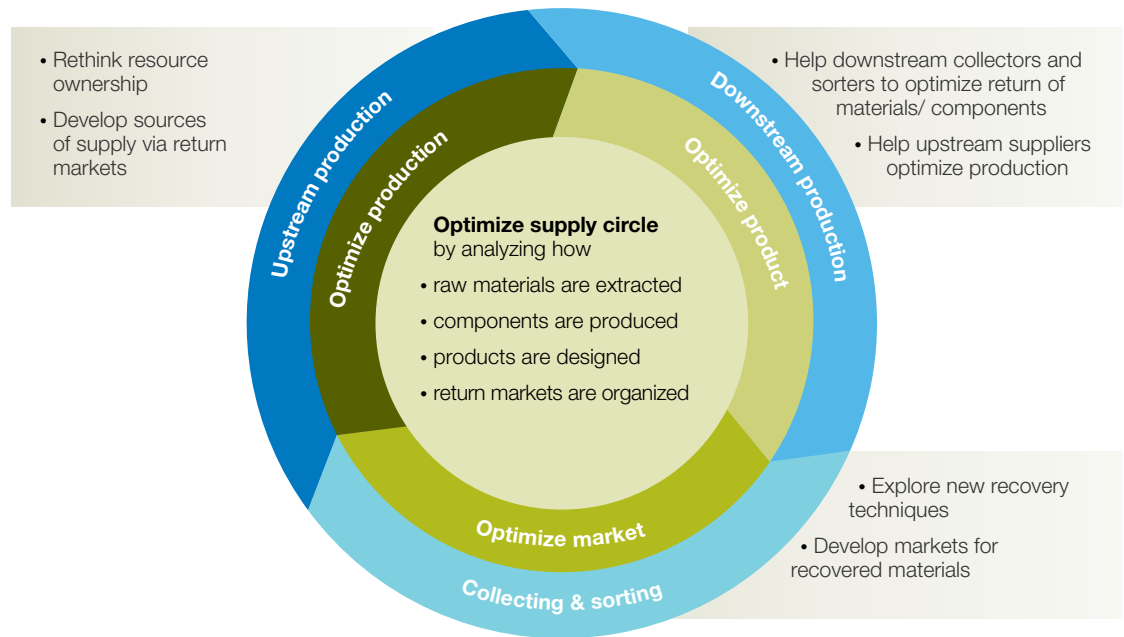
• Rethink resource ownership

• Develop sources of supply via return markets

• Help downstream collectors and sorters to optimize return of materials/ components

• Help upstream suppliers optimize production

Upstream production

Optimize production

Downstream production

Optimize product

**Optimize supply circle** by analyzing how

• raw materials are extracted

• components are produced

• products are designed

• return markets are organized

Optimize market

Collecting & sorting

• Explore new recovery techniques

• Develop markets for recovered materials